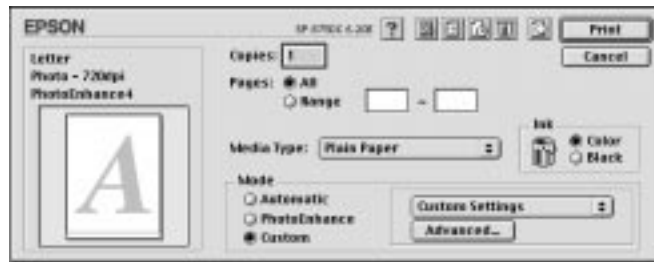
EPSON

SP 870EE 6.20E

Print

Cancel

Letter
Photo - 720dpi
PhotoEnhance4

A

Copies: 1

Pages: All
Range  -

Ink
Color
Black

Media Type: Plain Paper

Mode
Automatic
PhotoEnhance
Custom

Custom Settings

Advanced...